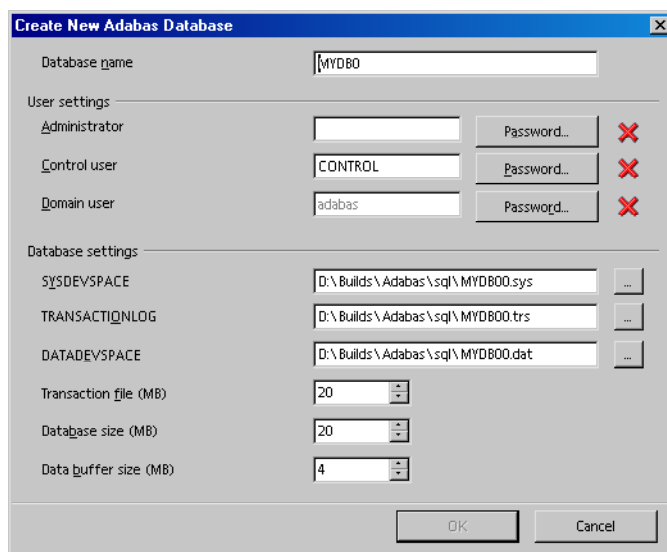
Create New Adabas Database

Database name
MYDB0

User settings
Administrator
Password...
Control user
CONTROL
Password...
Domain user
adabas
Password...

Database settings
SYSDEVSPACE
D:\Builds\Adabas\sql\MYDB00.sys
...
TRANSACTIONLOG
D:\Builds\Adabas\sql\MYDB00.trs
...
DATADEVSPACE
D:\Builds\Adabas\sql\MYDB00.dat
...
Transaction file (MB)
20
Database size (MB)
20
Data buffer size (MB)
4

OK
Cancel